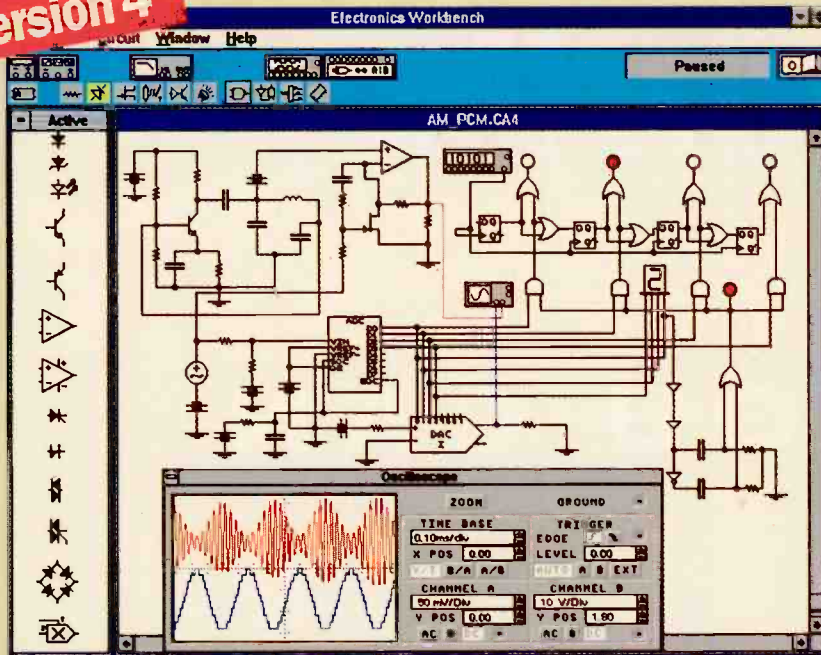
ersion 4

Electronics Workbench

Circuit Window Help

Paused

Active

AM_PCM.CA4

ADC

DAC

Oscilloscope

ZOOM

GROUND

TIME BASE

0.10ms/div

X POS 0.00

Y/T B/A A/B

TRIGGER

EDGE

LEVEL 0.00

AUTO A B EXT

CHANNEL A

50 mV/Div

Y POS 0.00

AC 0 DC

CHANNEL B

10 V/Div

Y POS 1.80

AC 0 DC